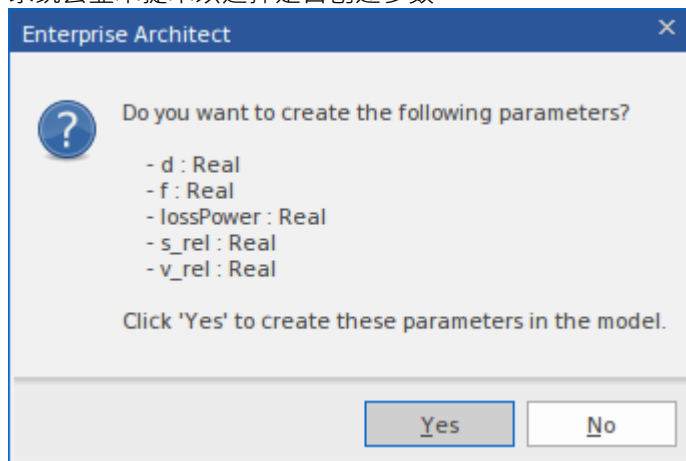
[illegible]

Enterprise Architect

×

Do you want to create the following parameters?

- d : Real
- f : Real
- lossPower : Real
- s_rel : Real
- v_rel : Real

Click 'Yes' to create these parameters in the model.

Yes

No